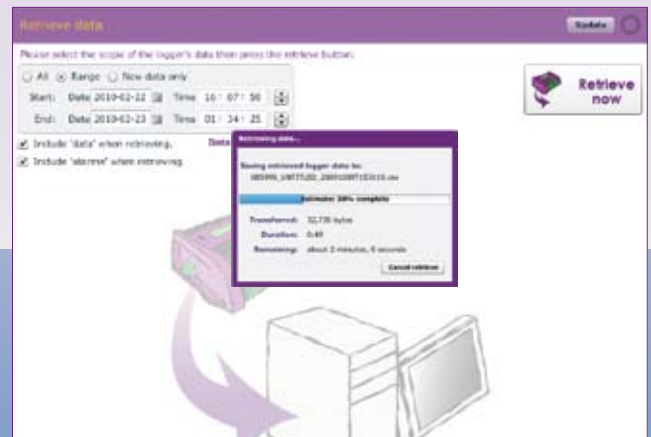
Retrieve data

Update

Please select the scope of the logger's data then press the retrieve button.

All Range New data only

Start: Date 2010-02-22 Time 16 : 07 : 56

End: Date 2010-02-23 Time 01 : 34 : 25

Retrieve now

Include 'data' when retrieving.

Data

Include 'alarms' when retrieving.

Retrieving data...

Saving retrieved logger data to:

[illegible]

Estimate: 38% complete

Transferred: 32,736 bytes

Duration: 0:49

Remaining: about 2 minutes, 6 seconds

Cancel retrieve